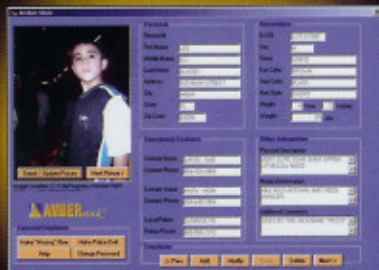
Amber Alert

Personal
First Name
Middle Name
Last Name
Address
City
State
Zip Code

Description
DOB
Sex
Race
Hair Color
Eye Color
Hair Style
Height
Weight

Emergency Contacts
Contact Name
Contact Phone
Contact Name
Contact Phone
Local Police
Police Phone

Other Information
Physical Description
Medical Information
Additional Comments

Select / Update Picture
Next Picture

AMBER

External Functions
Make "Missing" Flier
Make Police Bulletin
Help
Change Password

Functions
< Prev
Add
Modify
Save
Delete
Next >